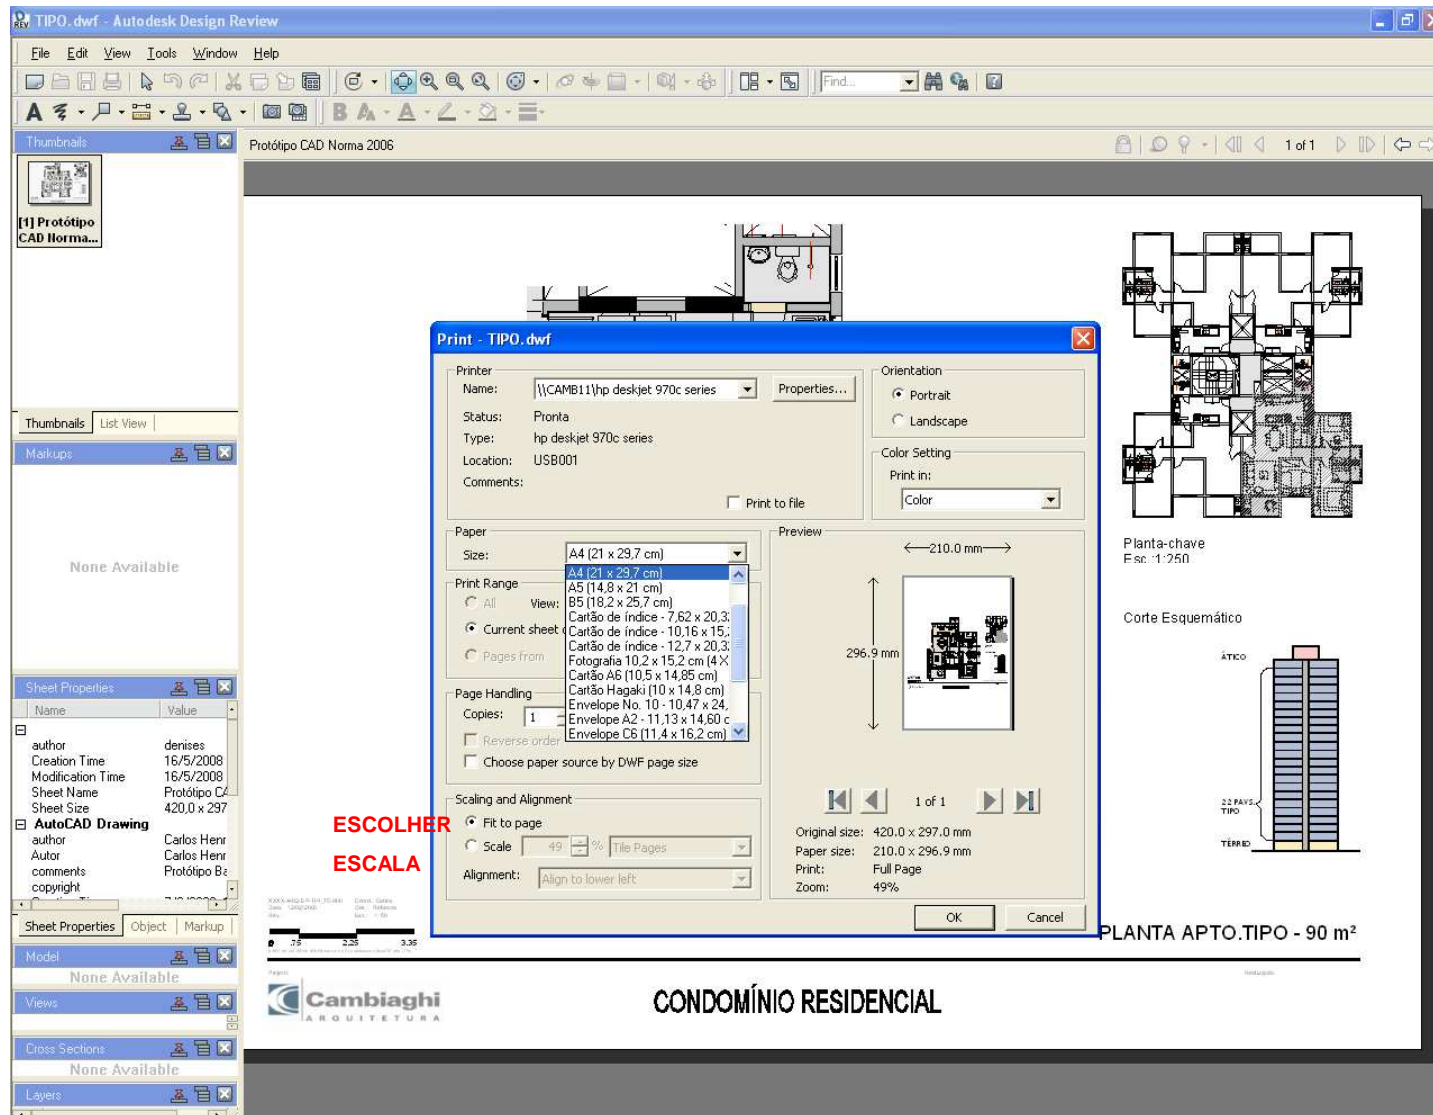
TIPO.dwf - Autodesk Design Review

File Edit View Tools Window Help

Find...

Thumbnails

[1] Protótipo CAD Norma...

Thumbnails | List View

Markups

None Available

Sheet Properties

| Name | Value |
|---|---|
| author | denises |
| Creation Time | 16/5/2008 |
| Modification Time | 16/5/2008 |
| Sheet Name | Protótipo CA |
| Sheet Size | 420,0 x 297 |
| AutoCAD Drawing | |
| author | Carlos Henr |
| Autor | Carlos Henr |
| comments | Protótipo Ba |
| copyright | |

Sheet Properties | Object | Markup

Model

None Available

Views

Cross Sections

None Available

Layers

Protótipo CAD Norma 2006

1 of 1

Print - TIPO.dwf

Printer
Name: \\CAMB11\hp deskjet 970c series
Properties...
Status: Pronta
Type: hp deskjet 970c series
Location: USB001
Comments:
Print to file

Orientation
Portrait
Landscape

Color Setting
Print in:
Color

Paper
Size: A4 (21 x 29,7 cm)
A4 (21 x 29,7 cm)
A5 (14,8 x 21 cm)
B5 (18,2 x 25,7 cm)
Cartão de índice - 7,62 x 20,3
Cartão de índice - 10,16 x 15,
Cartão de índice - 12,7 x 20,3
Fotografia 10,2 x 15,2 cm (4 X
Cartão A6 (10,5 x 14,85 cm)
Cartão Hagaki (10 x 14,8 cm)
Envelope No. 10 - 10,47 x 24,
Envelope A2 - 11,13 x 14,60 c
Envelope C6 (11,4 x 16,2 cm)

Print Range
All
View:
Current sheet
Pages from

Page Handling
Copies: 1
Reverse order
Choose paper source by DWF page size

Preview
210.0 mm
296.9 mm
1 of 1

Scaling and Alignment
Fit to page
Scale 49 % Tile Pages
Alignment: Align to lower left

Original size: 420.0 x 297.0 mm
Paper size: 210.0 x 296.9 mm
Print: Full Page
Zoom: 49%

OK Cancel

ESCOLHER

ESCALA

Planta-chave
Esc.:1:250

Corte Esquemático

ÁTICO

22 PAVS. TIPO

TÉRREO

PLANTA APTO.TIPO - 90 m²

Cambiaghi
ARQUITETURA

CONDOMÍNIO RESIDENCIAL